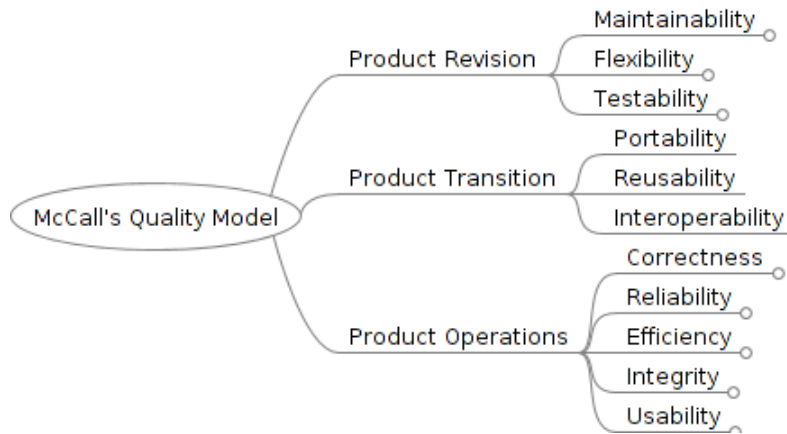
McCall's Quality Model

Product Revision
Maintainability
Flexibility
Testability

Product Transition
Portability
Reusability
Interoperability

Product Operations
Correctness
Reliability
Efficiency
Integrity
Usability